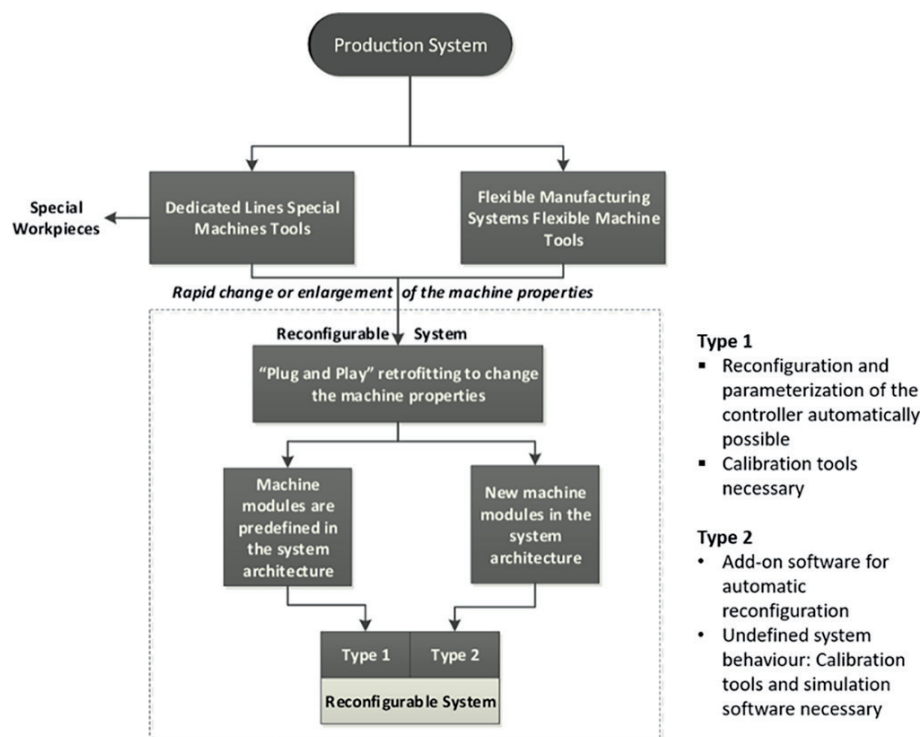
Production System

Special Workpieces

Dedicated Lines Special Machines Tools

Flexible Manufacturing Systems Flexible Machine Tools

Rapid change or enlargement of the machine properties

Reconfigurable System

"Plug and Play" retrofitting to change the machine properties

Machine modules are predefined in the system architecture

New machine modules in the system architecture

| Type 1 | Type 2 |
|---|---|

Reconfigurable System

Type 1
▪ Reconfiguration and parameterization of the controller automatically possible
▪ Calibration tools necessary

Type 2
• Add-on software for automatic reconfiguration
• Undefined system behaviour: Calibration tools and simulation software necessary